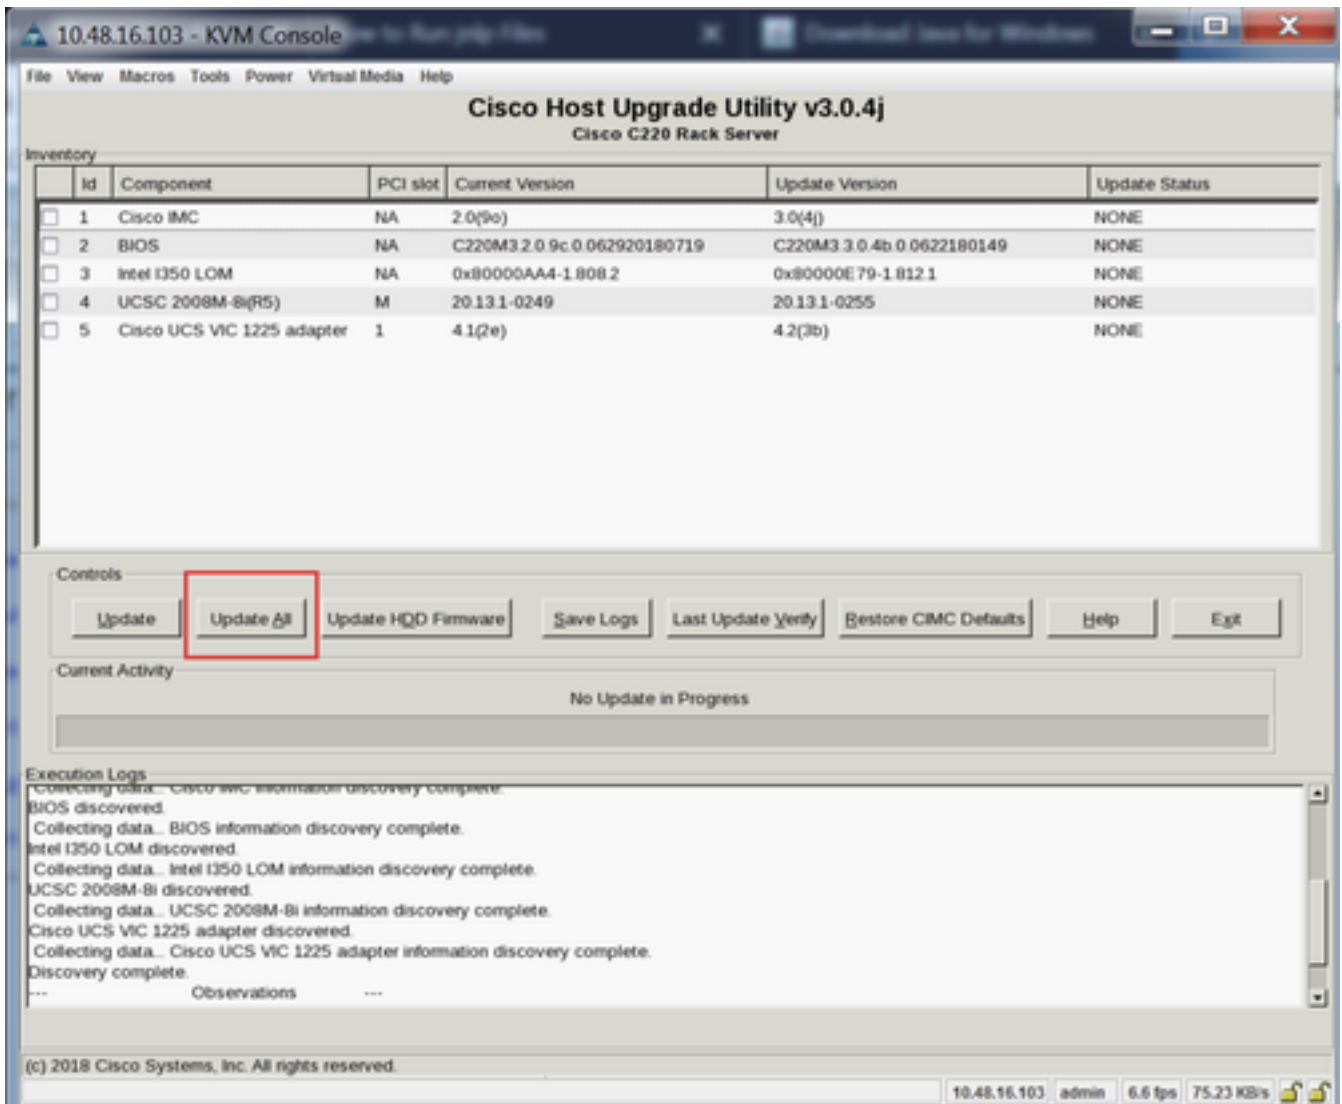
10.48.16.103 - KVM Console

File View Macros Tools Power Virtual Media Help

Cisco Host Upgrade Utility v3.0.4j
Cisco C220 Rack Server

Inventory

| | Id | Component | PCI slot | Current Version | Update Version | Update Status |
|---|---|---|---|---|---|---|
| | 1 | Cisco IMC | NA | 2.0(9o) | 3.0(4j) | NONE |
| | 2 | BIOS | NA | C220M3.2.0.9c.0.062920180719 | C220M3.3.0.4b.0.0622180149 | NONE |
| | 3 | Intel I350 LOM | NA | 0x80000AA4-1.808.2 | 0x80000E79-1.812.1 | NONE |
| | 4 | UCSC 2008M-8i(R5) | M | 20.13.1-0249 | 20.13.1-0255 | NONE |
| | 5 | Cisco UCS VIC 1225 adapter | 1 | 4.1(2e) | 4.2(3b) | NONE |

Controls

Update | Update All | Update HDD Firmware | Save Logs | Last Update Verify | Restore CIMC Defaults | Help | Exit

Current Activity

No Update in Progress

Execution Logs
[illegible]
BIOS discovered.
Collecting data... BIOS information discovery complete.
Intel I350 LOM discovered.
Collecting data... Intel I350 LOM information discovery complete.
UCSC 2008M-8i discovered.
Collecting data... UCSC 2008M-8i information discovery complete.
Cisco UCS VIC 1225 adapter discovered.
Collecting data... Cisco UCS VIC 1225 adapter information discovery complete.
Discovery complete.
--- Observations ---

(c) 2018 Cisco Systems, Inc. All rights reserved.

10.48.16.103 | admin | 6.6 fps | 75.23 KB/s